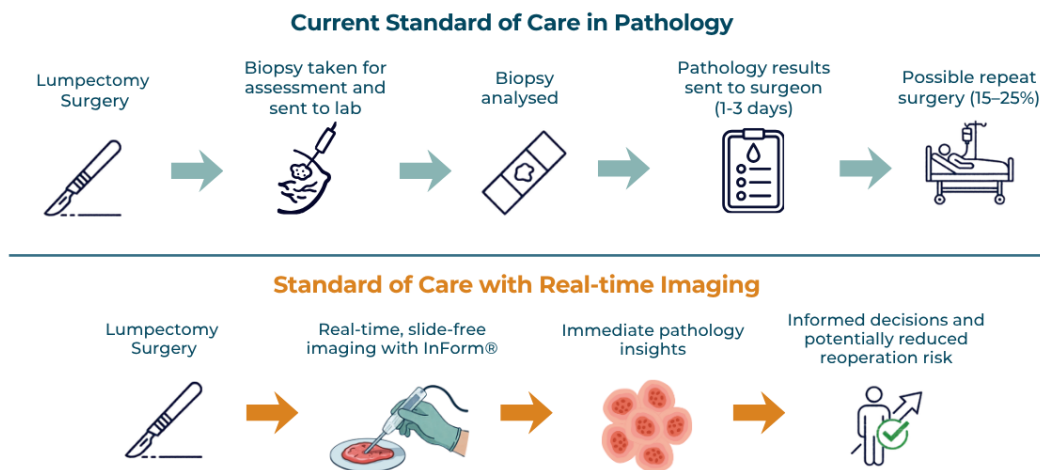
Current Standard of Care in Pathology

Lumpectomy Surgery

Biopsy taken for assessment and sent to lab

Biopsy analysed

Pathology results sent to surgeon (1-3 days)

Possible repeat surgery (15–25%)

Standard of Care with Real-time Imaging

Lumpectomy Surgery

Real-time, slide-free imaging with InForm®

Immediate pathology insights

Informed decisions and potentially reduced reoperation risk